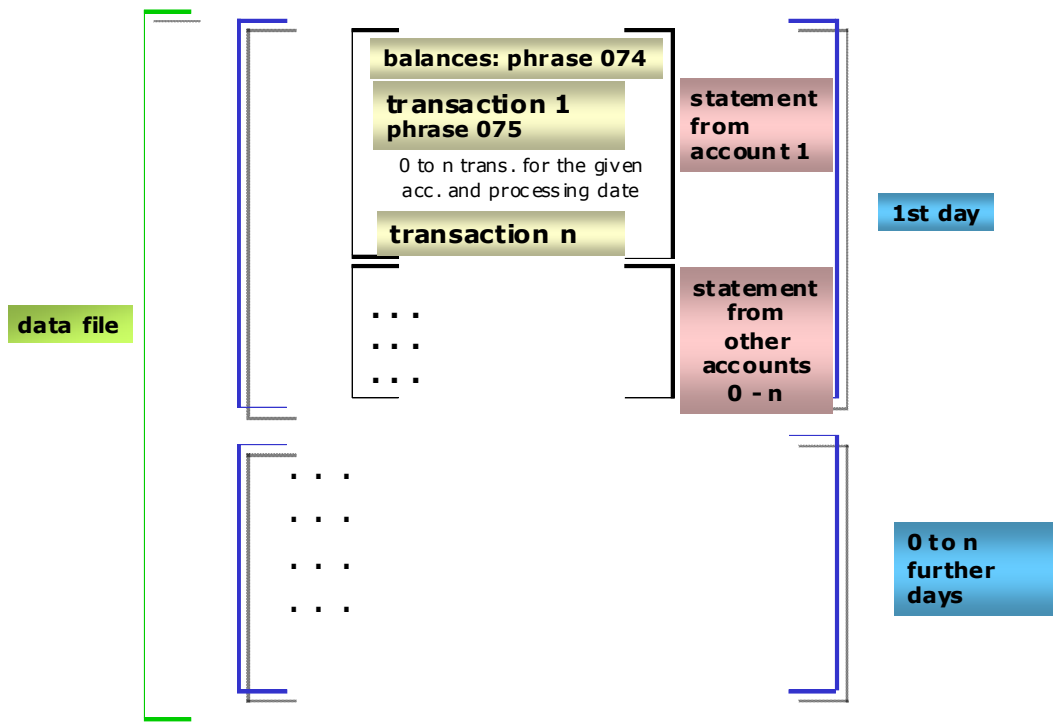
balances: phrase 074

transaction 1
phrase 075

0 to n trans. for the given acc. and processing date

transaction n

statement from account 1

1st day

data file

. . .
. . .
. . .

statement from other accounts 0 - n

. . .
. . .
. . .
. . .

0 to n further days